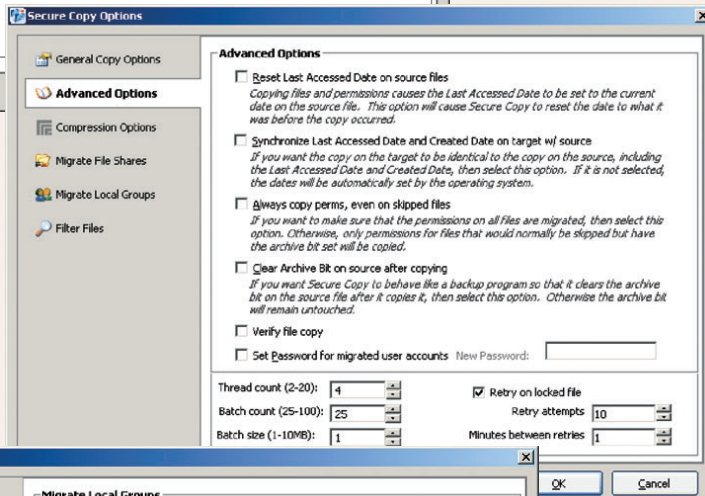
Secure Copy Options

General Copy Options
Advanced Options
Compression Options
Migrate File Shares
Migrate Local Groups
Filter Files

Advanced Options

Reset Last Accessed Date on source files
Copying files and permissions causes the Last Accessed Date to be set to the current date on the source file. This option will cause Secure Copy to reset the date to what it was before the copy occurred.

Synchronize Last Accessed Date and Created Date on target w/ source
If you want the copy on the target to be identical to the copy on the source, including the Last Accessed Date and Created Date, then select this option. If it is not selected, the dates will be automatically set by the operating system.

Always copy perms, even on skipped files
If you want to make sure that the permissions on all files are migrated, then select this option. Otherwise, only permissions for files that would normally be skipped but have the archive bit set will be copied.

Clear Archive Bit on source after copying
If you want Secure Copy to behave like a backup program so that it clears the archive bit on the source file after it copies it, then select this option. Otherwise the archive bit will remain untouched.

Verify file copy

Set Password for migrated user accounts New Password:

Thread count (2-20): 4
Batch count (25-100): 25
Batch size (1-10MB): 1

Retry on locked file
Retry attempts 10
Minutes between retries 1

Migrate Local Groups

OK
Cancel